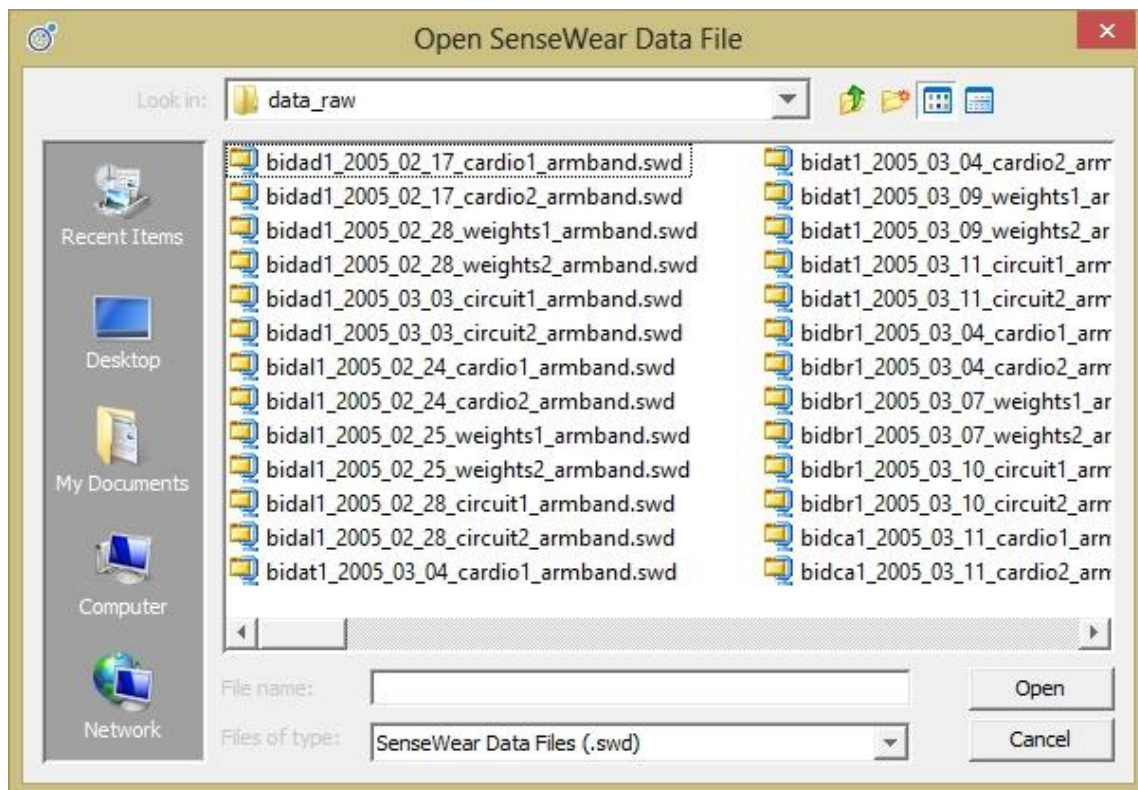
Open SenseWear Data File

Look in: data_raw

Recent Items
Desktop
My Documents
Computer
Network

bidad1_2005_02_17_cardio1_armband.swd
bidad1_2005_02_17_cardio2_armband.swd
bidad1_2005_02_28_weights1_armband.swd
bidad1_2005_02_28_weights2_armband.swd
bidad1_2005_03_03_circuit1_armband.swd
bidad1_2005_03_03_circuit2_armband.swd
bidal1_2005_02_24_cardio1_armband.swd
bidal1_2005_02_24_cardio2_armband.swd
bidal1_2005_02_25_weights1_armband.swd
bidal1_2005_02_25_weights2_armband.swd
bidal1_2005_02_28_circuit1_armband.swd
bidal1_2005_02_28_circuit2_armband.swd
bidat1_2005_03_04_cardio1_armband.swd

bidat1_2005_03_04_cardio2_arm
bidat1_2005_03_09_weights1_ar
bidat1_2005_03_09_weights2_ar
bidat1_2005_03_11_circuit1_arm
bidat1_2005_03_11_circuit2_arm
bidbr1_2005_03_04_cardio1_arm
bidbr1_2005_03_04_cardio2_arm
bidbr1_2005_03_07_weights1_ar
bidbr1_2005_03_07_weights2_ar
bidbr1_2005_03_10_circuit1_arm
bidbr1_2005_03_10_circuit2_arm
bidca1_2005_03_11_cardio1_arn
bidca1_2005_03_11_cardio2_arn

File name:
Files of type: SenseWear Data Files (.swd)

Open
Cancel